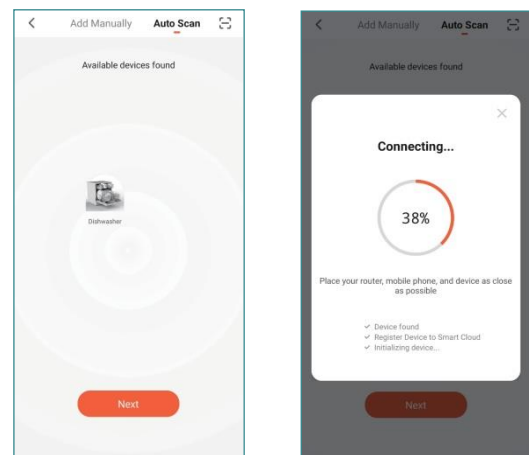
Add Manually Auto Scan

Available devices found

Dishwasher

Next

Add Manually Auto Scan

Available devices found

Connecting...

38%

Place your router, mobile phone, and device as close as possible

✓ Device found
✓ Register Device to Smart Cloud
✓ Initializing device...

Next